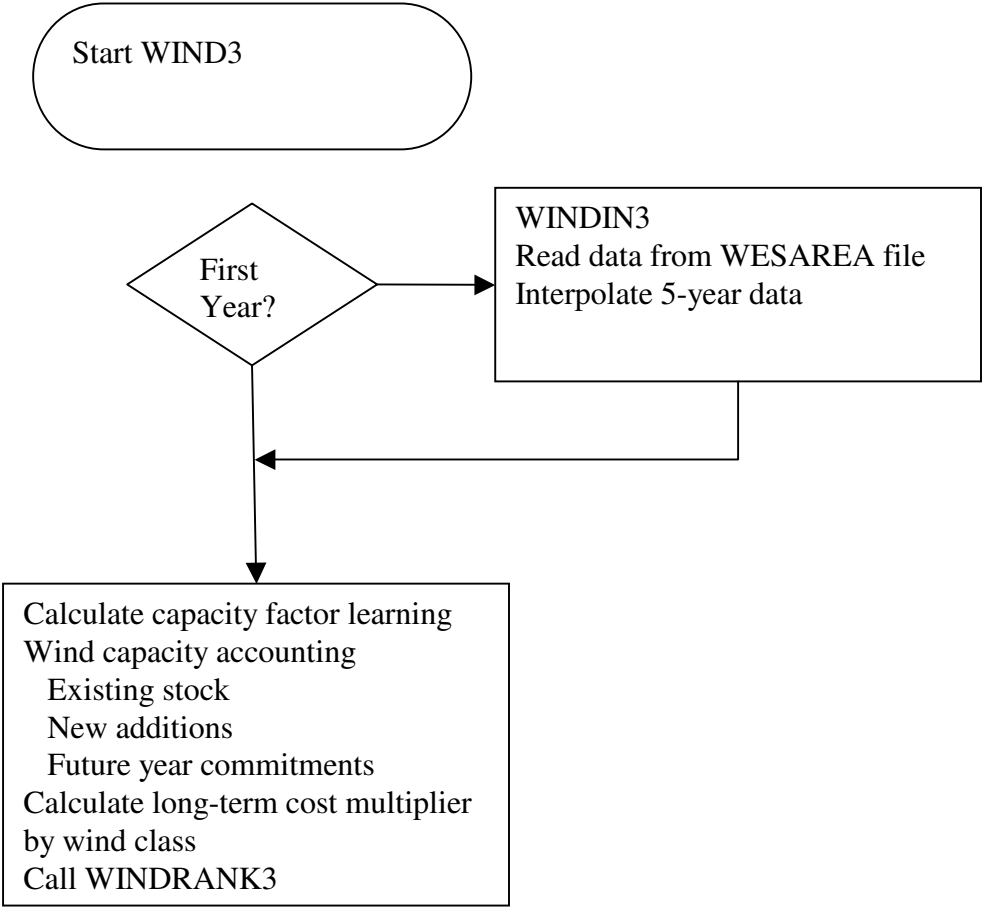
Start WIND3

First Year?

WINDIN3
Read data from WESAREA file
Interpolate 5-year data

Calculate capacity factor learning
Wind capacity accounting
Existing stock
New additions
Future year commitments
Calculate long-term cost multiplier by wind class
Call WINDRANK3